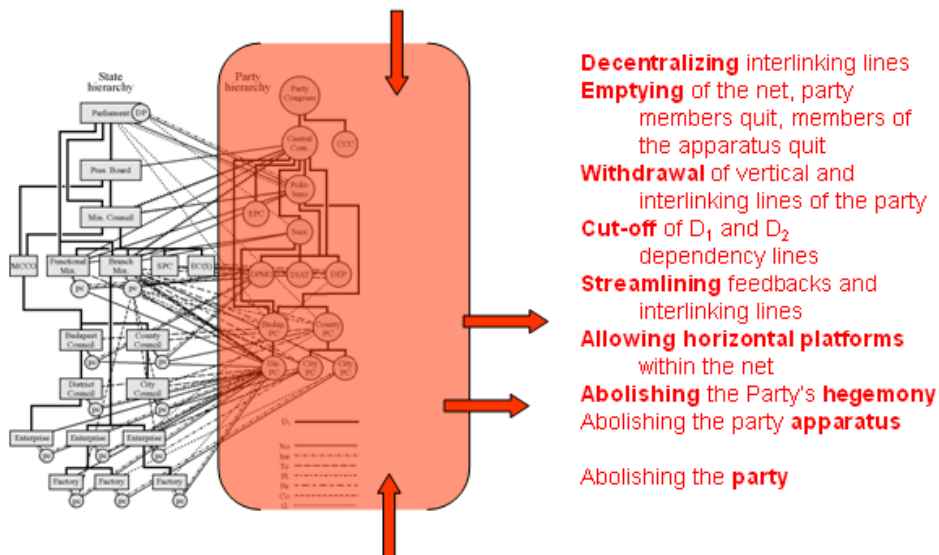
State hierarchy

Parliament

DP

Pres. Board

Min. Council

MCCO

Functional Min.

Branch Min.

SPC

EC(S)

pc

pc

Budapest Council

County Council

pc

pc

District Council

City Council

pc

pc

Enterprise

Enterprise

Enterprise

pc

pc

pc

Factory

Factory

Factory

pc

pc

pc

Party hierarchy

Party Congress

Central Com.

CCC

Politb. Secr.

EPC

Secr.

DPM

DIAT

DEP

Budap. PC

County PC

Dist. PC

City PC

City PC

D₁

No

Inn

To

Pl

Pe

Co

G

Decentralizing interlinking lines
Emptying of the net, party members quit, members of the apparatus quit
Withdrawal of vertical and interlinking lines of the party
Cut-off of $D_1$ and $D_2$ dependency lines
Streamlining feedbacks and interlinking lines
Allowing horizontal platforms within the net
Abolishing the Party's hegemony
Abolishing the party apparatus

Abolishing the party